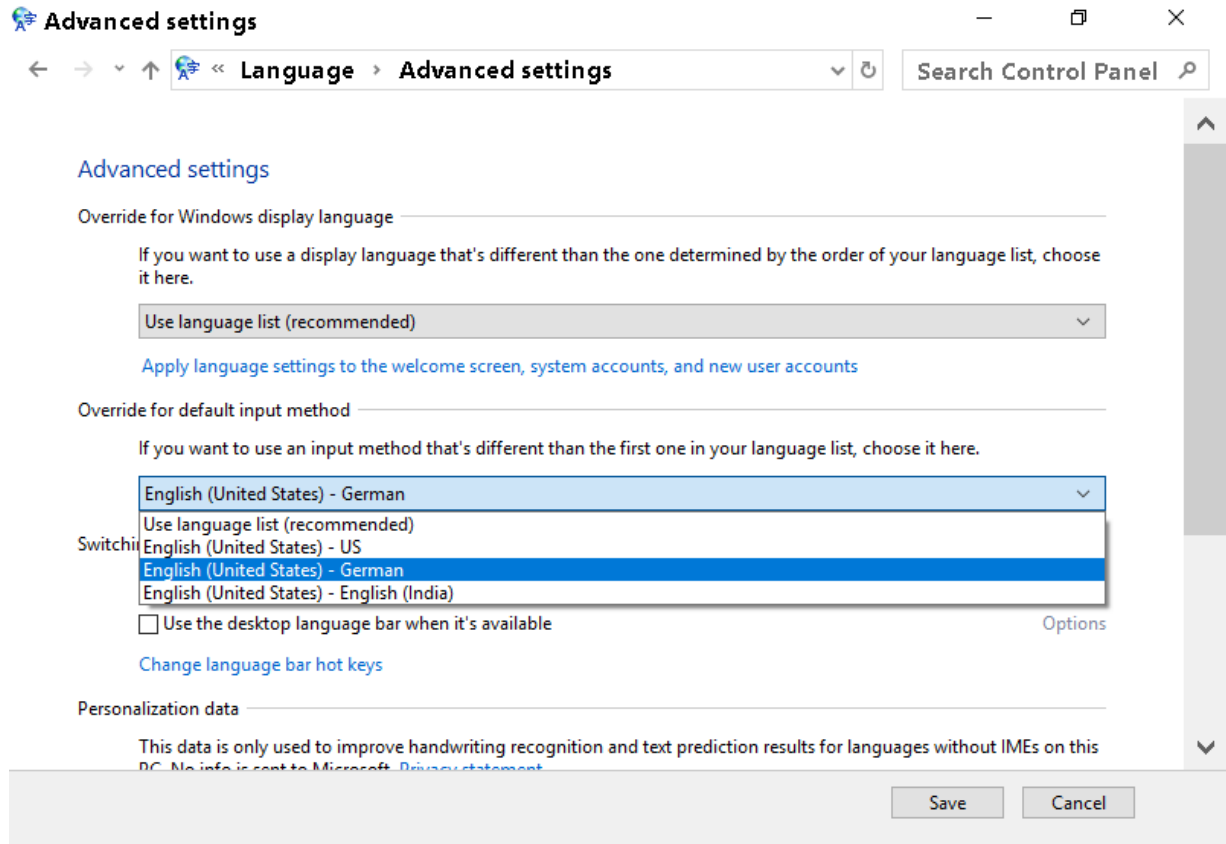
Advanced settings

« Language › Advanced settings

Search Control Panel

Advanced settings

Override for Windows display language

If you want to use a display language that's different than the one determined by the order of your language list, choose it here.

Use language list (recommended)

Apply language settings to the welcome screen, system accounts, and new user accounts

Override for default input method

If you want to use an input method that's different than the first one in your language list, choose it here.

English (United States) - German

Use language list (recommended)
English (United States) - US
English (United States) - German
English (United States) - English (India)

Switchi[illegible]

Use the desktop language bar when it's available

Options

Change language bar hot keys

Personalization data

This data is only used to improve handwriting recognition and text prediction results for languages without IMEs on this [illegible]

Save

Cancel